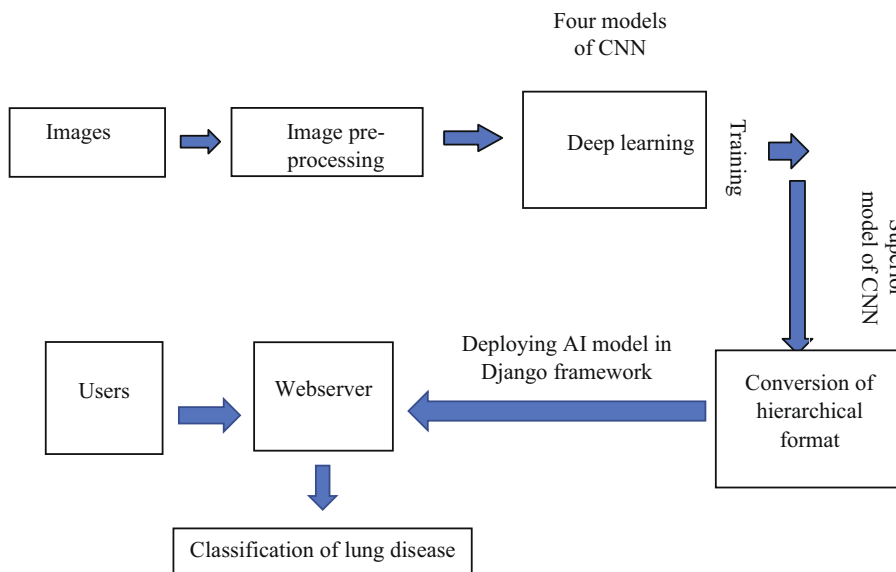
Four models of CNN

Images

Image preprocessing

Deep learning

Training

Superior model of CNN

Users

Webserver

Deploying AI model in Django framework

Conversion of hierarchical format

Classification of lung disease